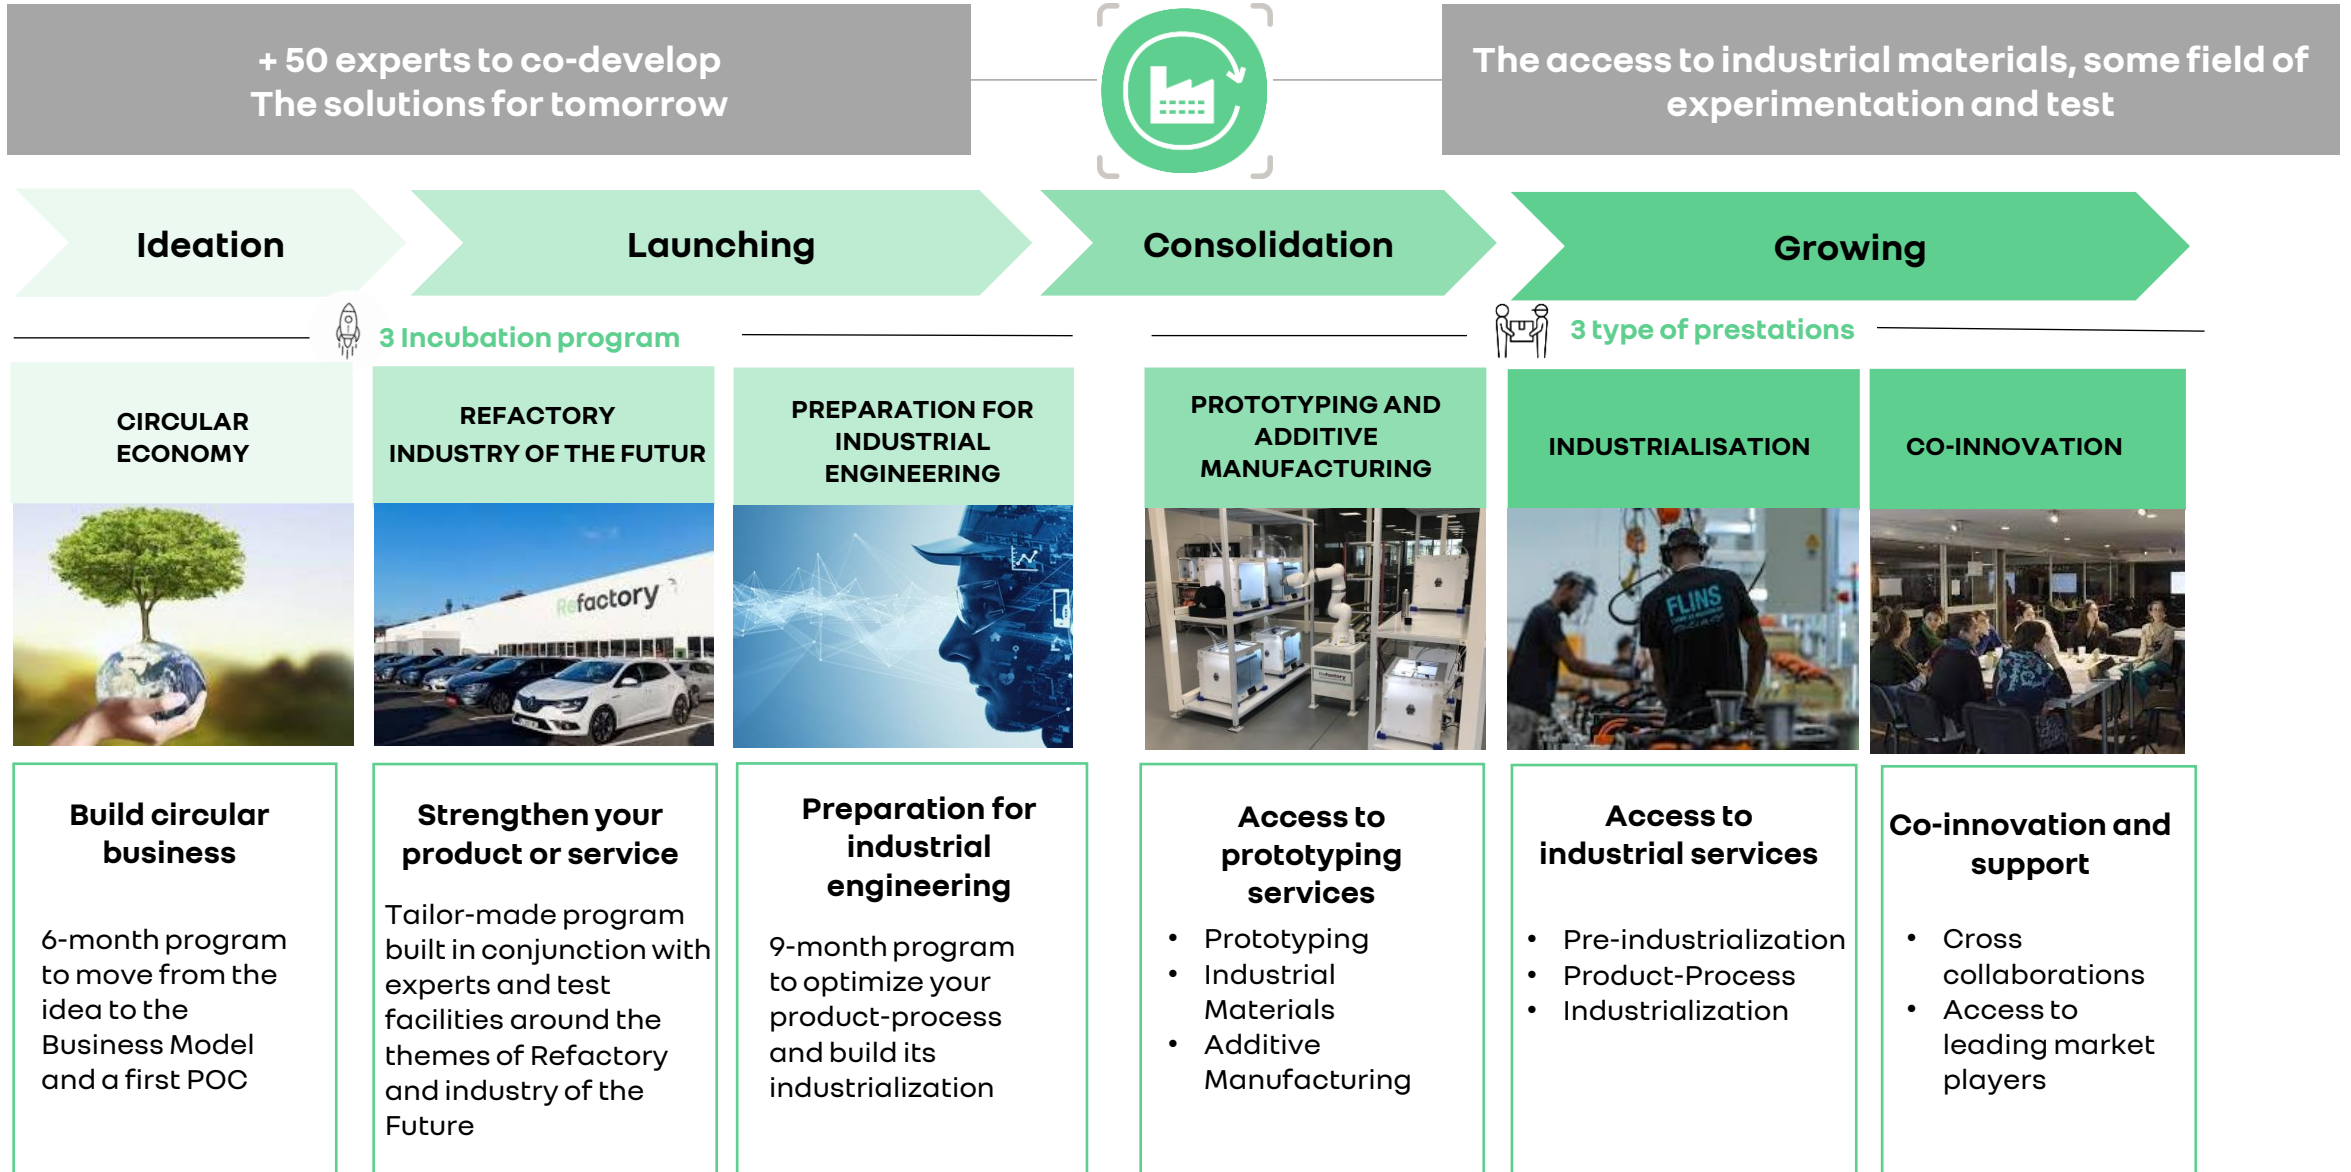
+ 50 experts to co-develop
The solutions for tomorrow

The access to industrial materials, some field of experimentation and test

Ideation

Launching

Consolidation

Growing

3 Incubation program

3 type of prestations

CIRCULAR ECONOMY

REFACTORY INDUSTRY OF THE FUTUR

PREPARATION FOR INDUSTRIAL ENGINEERING

PROTOTYPING AND ADDITIVE MANUFACTURING

INDUSTRIALISATION

CO-INNOVATION

Refactory

FLINS

Build circular business

6-month program to move from the idea to the Business Model and a first POC

Strengthen your product or service

Tailor-made program built in conjunction with experts and test facilities around the themes of Refactory and industry of the Future

Preparation for industrial engineering

9-month program to optimize your product-process and build its industrialization

Access to prototyping services

• Prototyping
• Industrial Materials
• Additive Manufacturing

Access to industrial services

• Pre-industrialization
• Product-Process
• Industrialization

Co-innovation and support

• Cross collaborations
• Access to leading market players